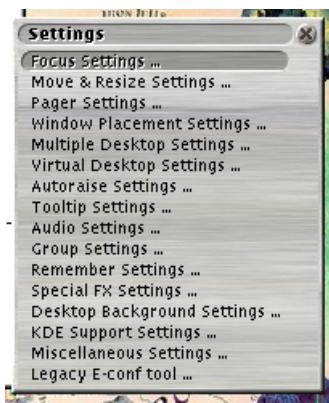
Settings

Focus Settings ...
Move & Resize Settings ...
Pager Settings ...
Window Placement Settings ...
Multiple Desktop Settings ...
Virtual Desktop Settings ...
Autoraise Settings ...
Tooltip Settings ...
Audio Settings ...
Group Settings ...
Remember Settings ...
Special FX Settings ...
Desktop Background Settings ...
KDE Support Settings ...
Miscellaneous Settings ...
Legacy E-conf tool ...